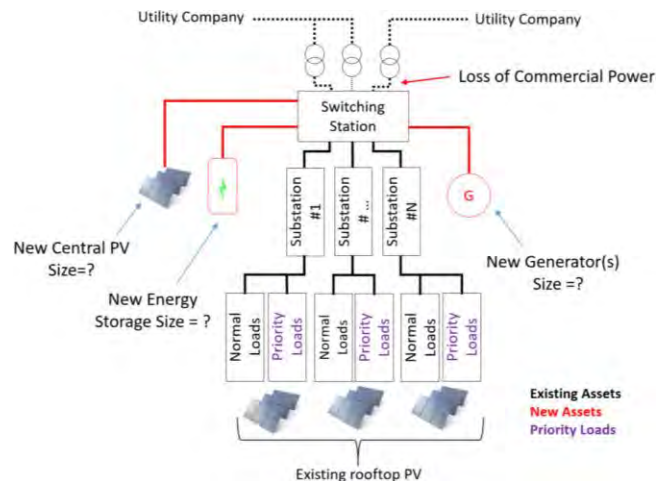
Utility Company

Utility Company

Loss of Commercial Power

Switching Station

Substation #1

Substation # ...

Substation #N

G

New Central PV Size=?

New Energy Storage Size = ?

New Generator(s) Size =?

Normal Loads

Priority Loads

Normal Loads

Priority Loads

Normal Loads

Priority Loads

Existing Assets
New Assets
Priority Loads

Existing rooftop PV